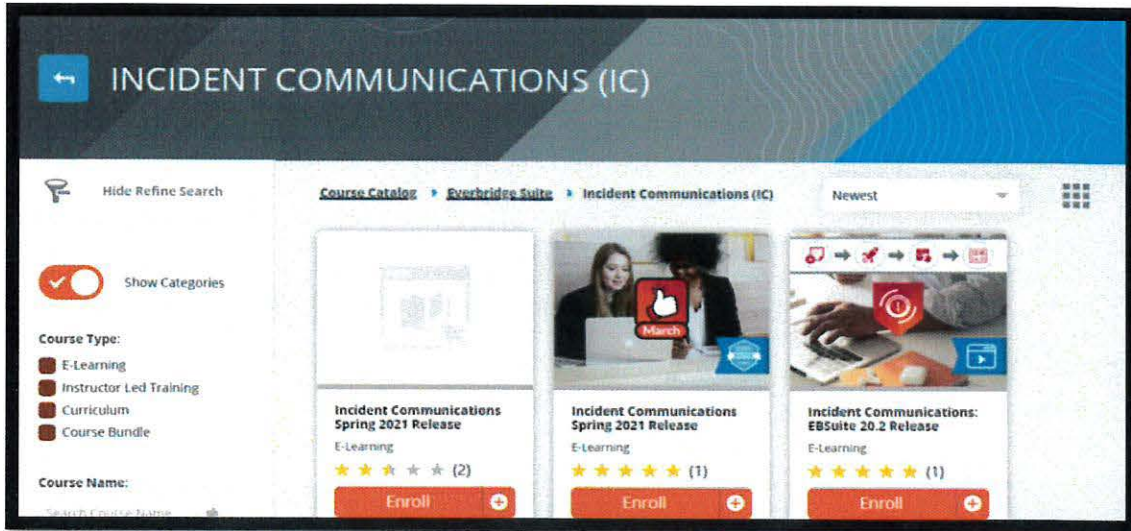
INCIDENT COMMUNICATIONS (IC)

Hide Refine Search

Show Categories

Course Type:

E-Learning

Instructor Led Training

Curriculum

Course Bundle

Course Name:

Search Course Name

Course Catalog ▸ Everbridge Suite ▸ Incident Communications (IC)

Newest

Incident Communications Spring 2021 Release

E-Learning

(2)

Enroll

March

Incident Communications Spring 2021 Release

E-Learning

(1)

Enroll

Incident Communications: EBSuite 20.2 Release

E-Learning

(1)

Enroll